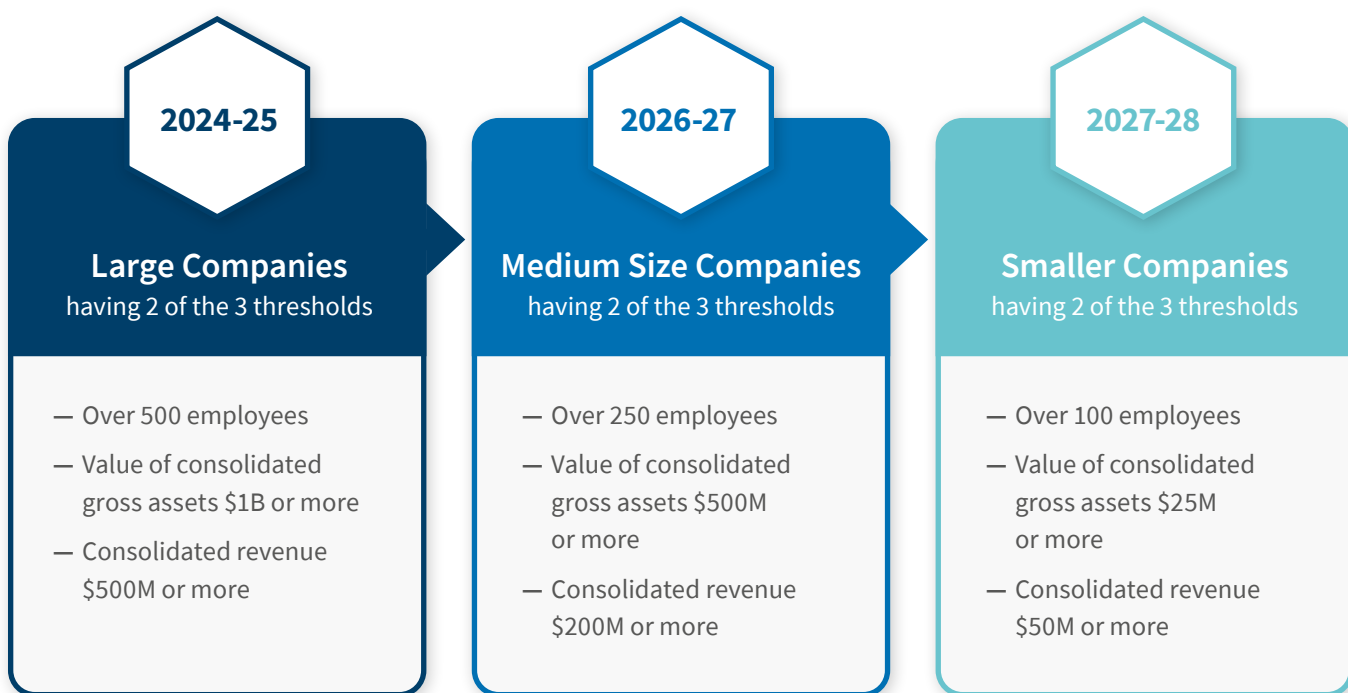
2024-25

Large Companies
having 2 of the 3 thresholds

— Over 500 employees
— Value of consolidated gross assets \$1B or more
— Consolidated revenue \$500M or more

2026-27

Medium Size Companies
having 2 of the 3 thresholds

— Over 250 employees
— Value of consolidated gross assets \$500M or more
— Consolidated revenue \$200M or more

2027-28

Smaller Companies
having 2 of the 3 thresholds

— Over 100 employees
— Value of consolidated gross assets \$25M or more
— Consolidated revenue \$50M or more